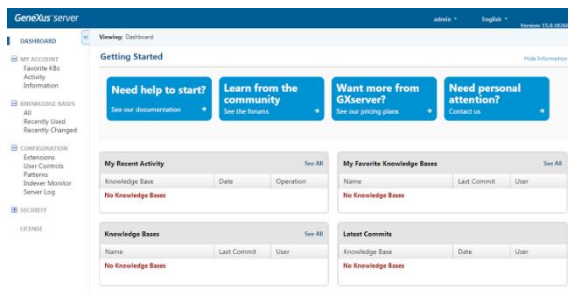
GeneXus server
admin English
Version: 15.0.10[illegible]

DASHBOARD

MY ACCOUNT
Favorite KBs
Activity
Information

KNOWLEDGE BASES
All
Recently Used
Recently Changed

CONFIGURATION
Extensions
User Controls
Patterns
Indexer Monitor
Server Log

SECURITY

LICENSE

Viewing: Dashboard

Getting Started
Hide Information

Need help to start?
See our documentation

Learn from the community
See the forums

Want more from GXserver?
See our pricing plans

Need personal attention?
Contact us

My Recent Activity
See All

| Knowledge Base | Date | Operation |
|---|---|---|
| No Knowledge Bases | | |

My Favorite Knowledge Bases
See All

| Name | Last Commit | User |
|---|---|---|
| No Knowledge Bases | | |

Knowledge Bases
See All

| Name | Last Commit | User |
|---|---|---|
| No Knowledge Bases | | |

Latest Commits

| Knowledge Base | Date | User |
|---|---|---|
| No Knowledge Bases | | |